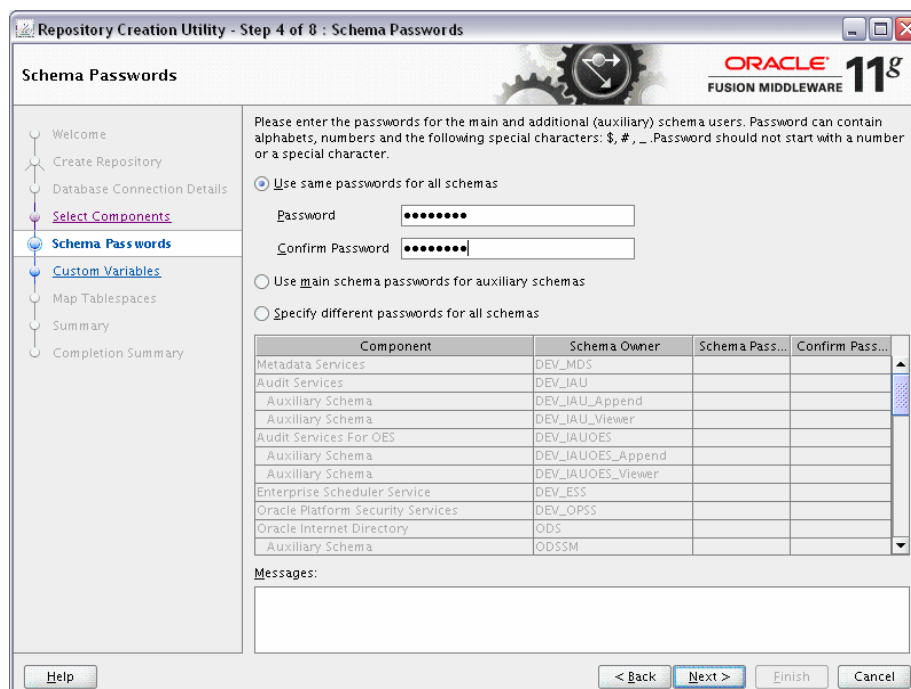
Repository Creation Utility - Step 4 of 8 : Schema Passwords

Schema Passwords

ORACLE FUSION MIDDLEWARE 11g

Welcome
Create Repository
Database Connection Details
Select Components
Schema Passwords
Custom Variables
Map Tablespaces
Summary
Completion Summary

Please enter the passwords for the main and additional (auxiliary) schema users. Password can contain alphabets, numbers and the following special characters: $, #, _ .Password should not start with a number or a special character.

Use same passwords for all schemas

Password ••••••••

Confirm Password ••••••••

Use main schema passwords for auxiliary schemas

Specify different passwords for all schemas

| Component | Schema Owner | Schema Pass... | Confirm Pass... |
|---|---|---|---|
| Metadata Services | DEV_MDS | | |
| Audit Services | DEV_IAU | | |
| Auxiliary Schema | DEV_IAU_Append | | |
| Auxiliary Schema | DEV_IAU_Viewer | | |
| Audit Services For OES | DEV_IAUOES | | |
| Auxiliary Schema | DEV_IAUOES_Append | | |
| Auxiliary Schema | DEV_IAUOES_Viewer | | |
| Enterprise Scheduler Service | DEV_ESS | | |
| Oracle Platform Security Services | DEV_OPSS | | |
| Oracle Internet Directory | ODS | | |
| Auxiliary Schema | ODSSM | | |

Messages:

Help

< Back Next > Finish Cancel